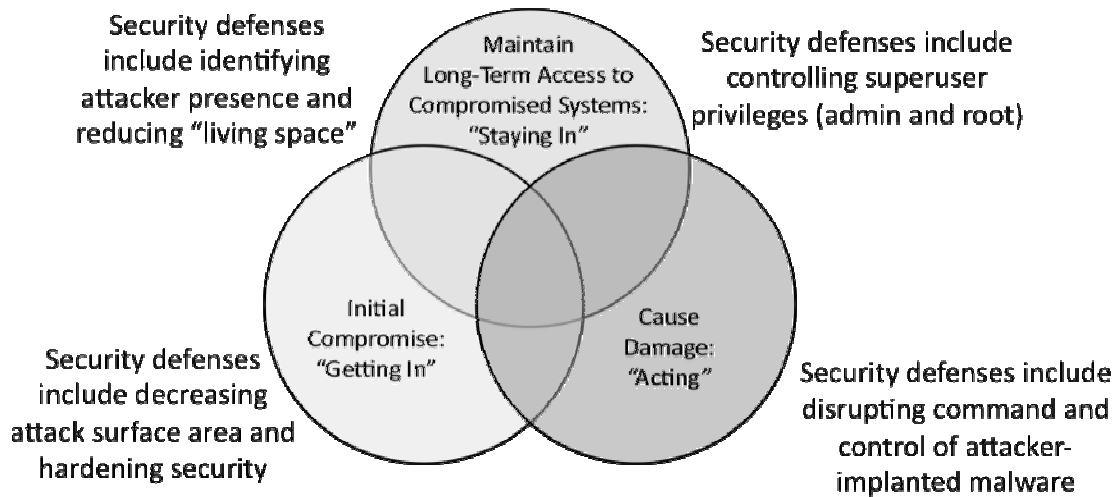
Security defenses include identifying attacker presence and reducing “living space”

Maintain Long-Term Access to Compromised Systems: “Staying In”

Security defenses include controlling superuser privileges (admin and root)

Initial Compromise: “Getting In”

Cause Damage: “Acting”

Security defenses include decreasing attack surface area and hardening security

Security defenses include disrupting command and control of attacker-implanted malware